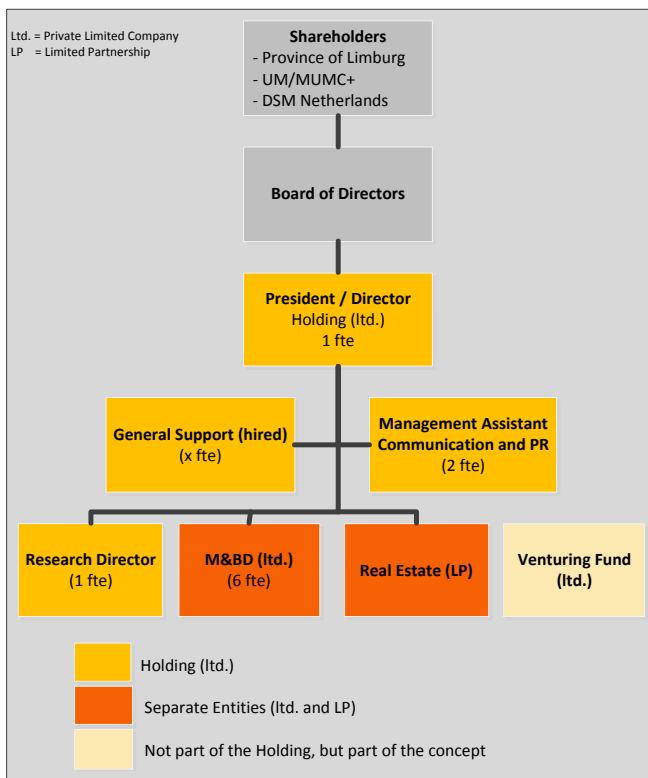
Ltd. = Private Limited Company
LP = Limited Partnership

Shareholders
- Province of Limburg
- UM/MUMC+
- DSM Netherlands

Board of Directors

President / Director
Holding (ltd.)
1 fte

General Support (hired)
(x fte)

Management Assistant
Communication and PR
(2 fte)

Research Director
(1 fte)

M&BD (ltd.)
(6 fte)

Real Estate (LP)

Venturing Fund
(ltd.)

Holding (ltd.)

Separate Entities (ltd. and LP)

Not part of the Holding, but part of the concept